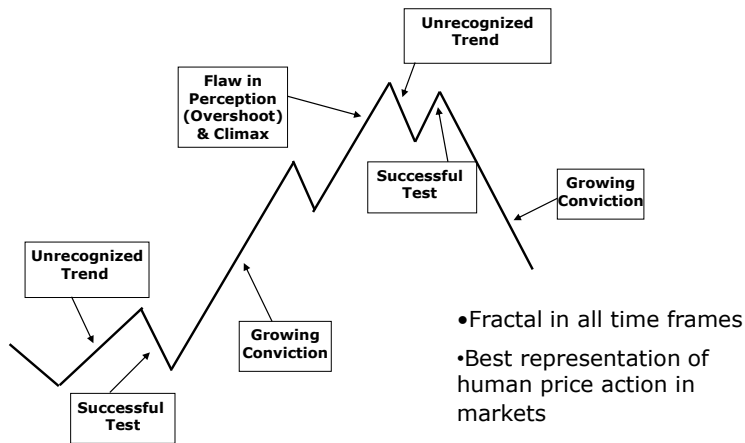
Unrecognized Trend

Flaw in Perception (Overshoot) & Climax

Successful Test

Growing Conviction

Unrecognized Trend

Growing Conviction

Successful Test

•Fractal in all time frames

•Best representation of human price action in markets